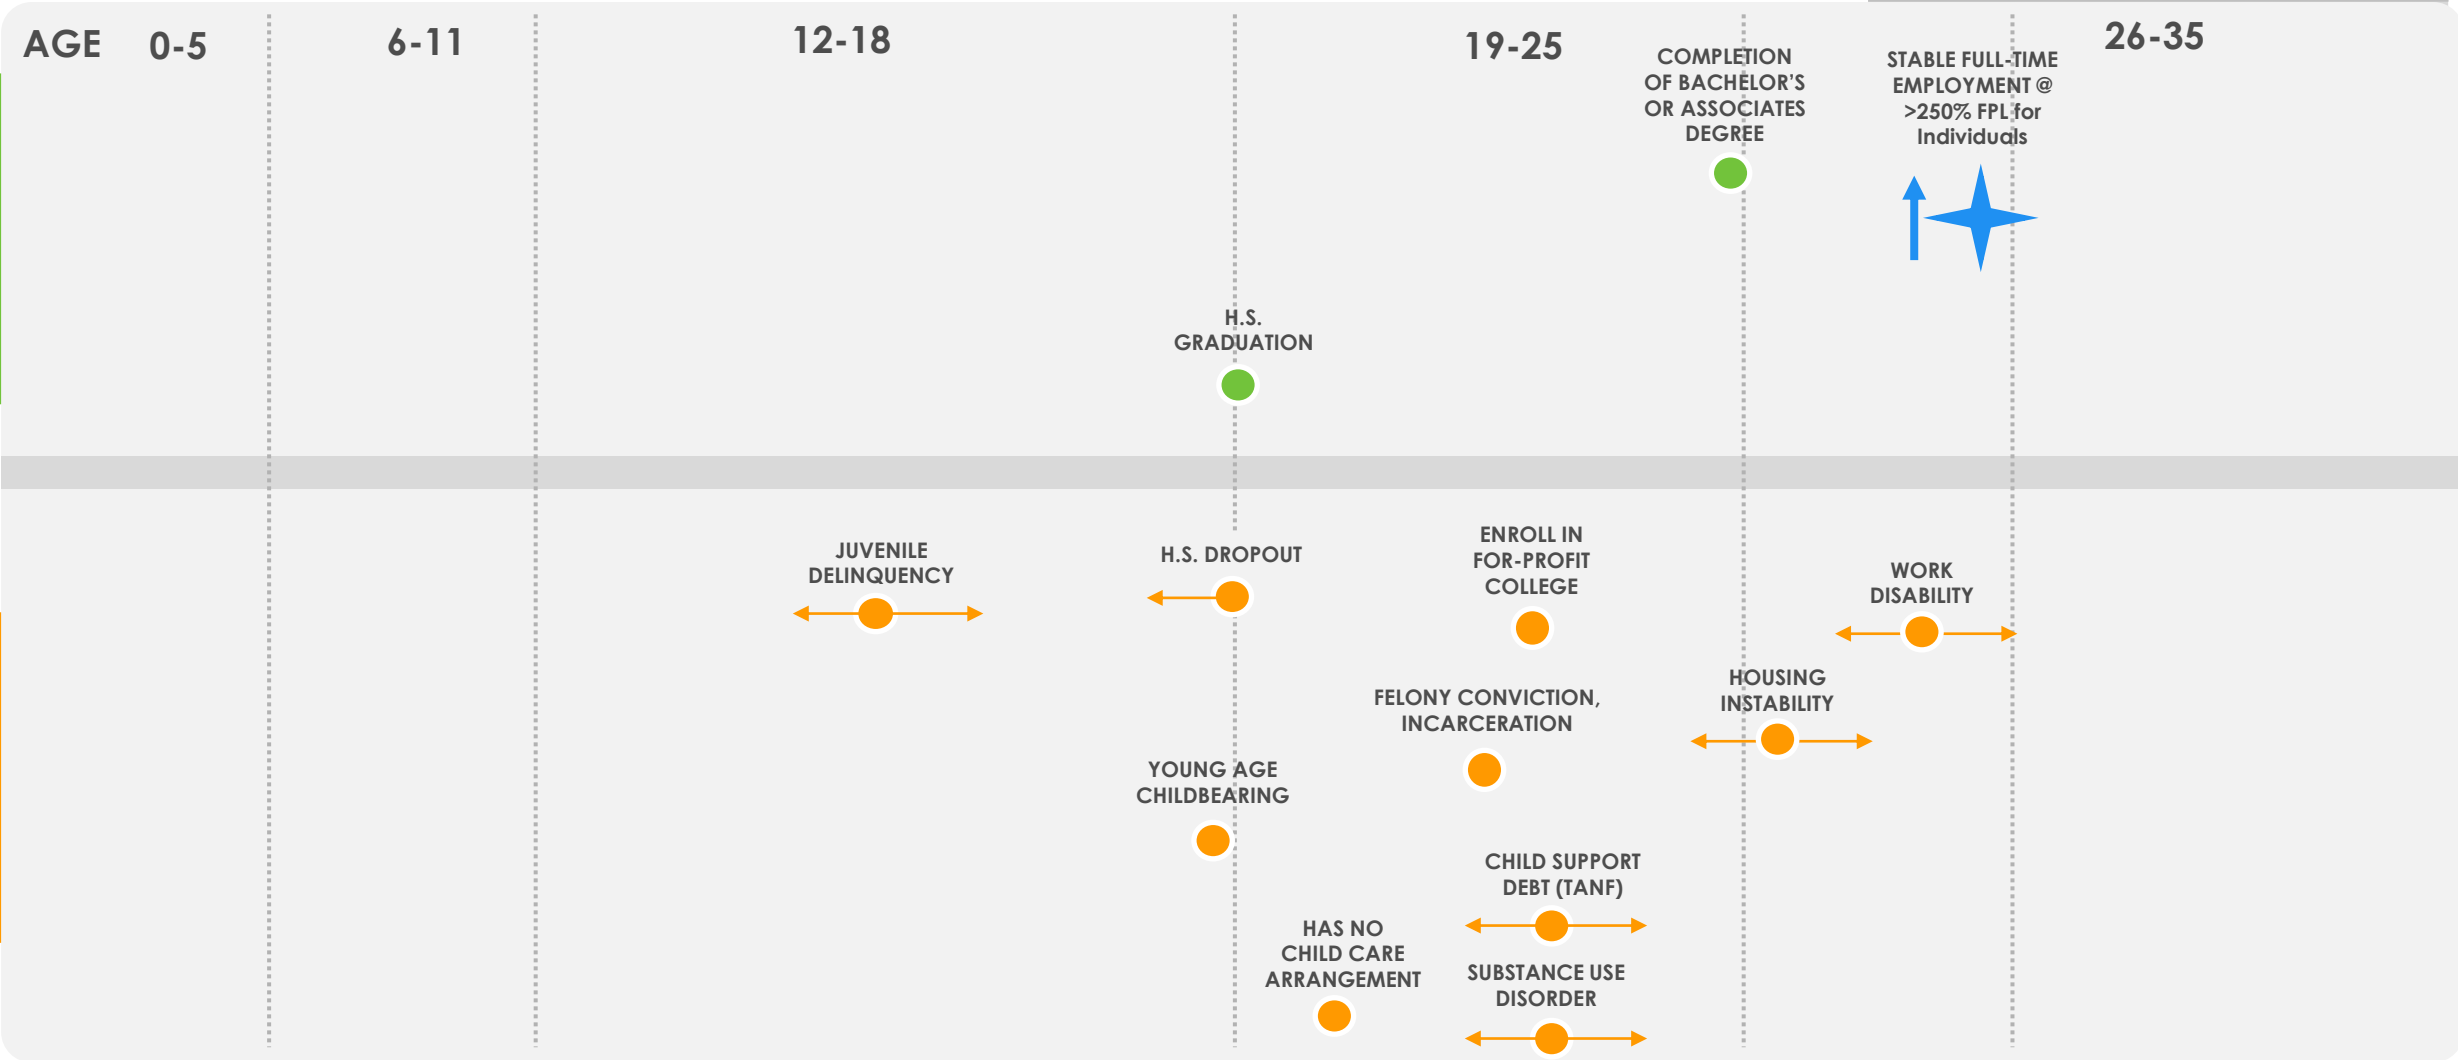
AGE 0-5 6-11 12-18 19-25 26-35

COMPLETION OF BACHELOR'S OR ASSOCIATES DEGREE

STABLE FULL-TIME EMPLOYMENT @ >250% FPL for Individuals

H.S. GRADUATION

JUVENILE DELINQUENCY

H.S. DROPOUT

ENROLL IN FOR-PROFIT COLLEGE

WORK DISABILITY

HOUSING INSTABILITY

FELONY CONVICTION, INCARCERATION

YOUNG AGE CHILDBEARING

CHILD SUPPORT DEBT (TANF)

HAS NO CHILD CARE ARRANGEMENT

SUBSTANCE USE DISORDER